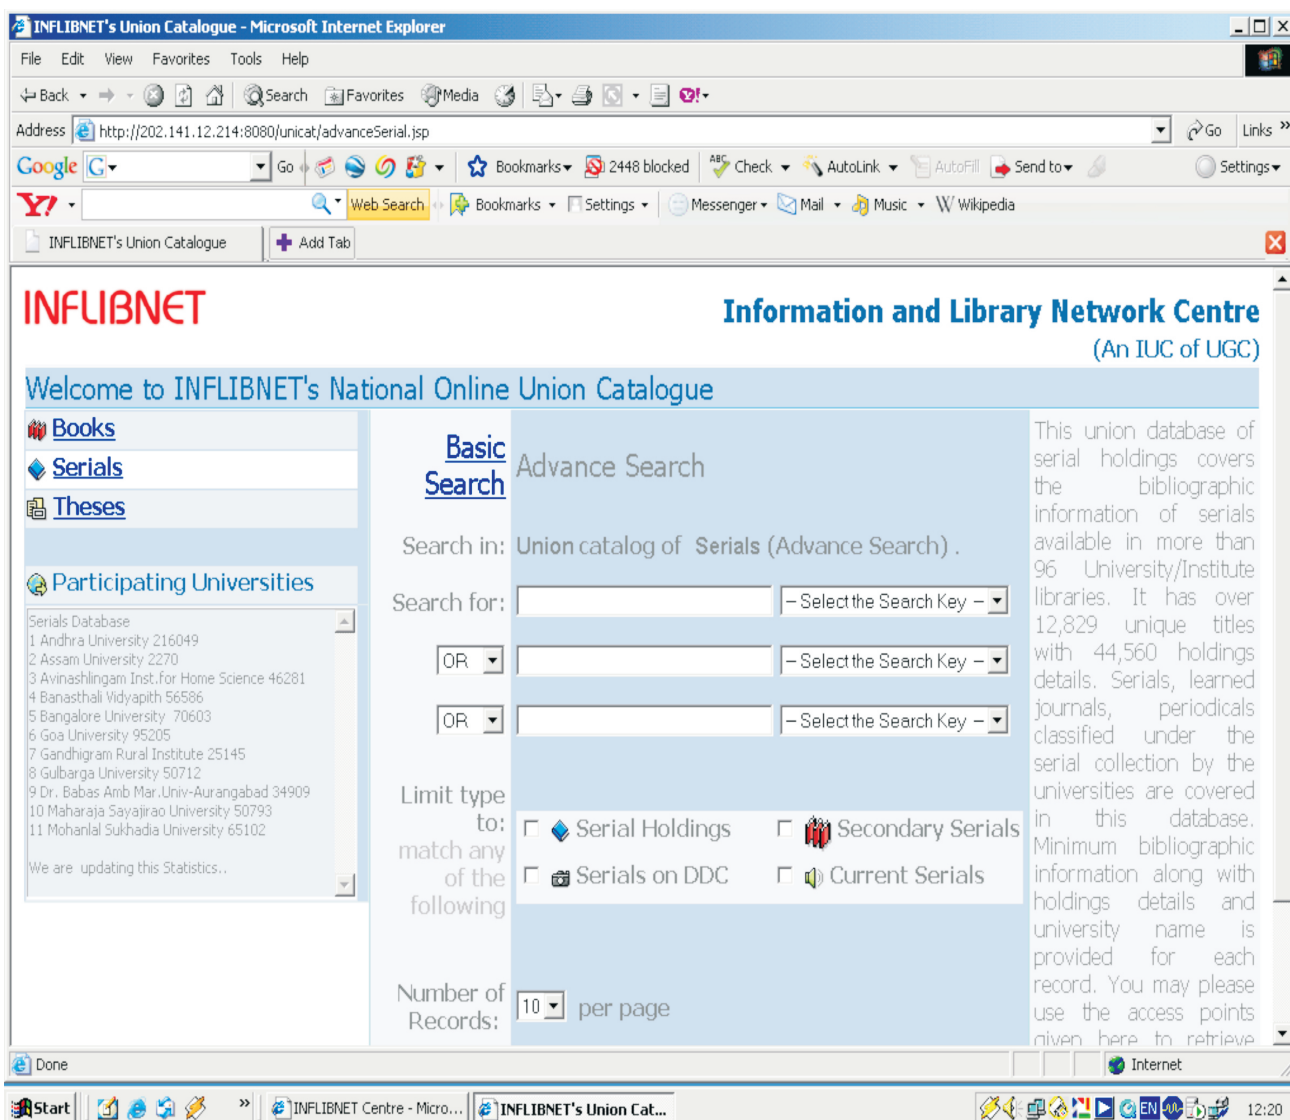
INFLIBNET's Union Catalogue - Microsoft Internet Explorer

File Edit View Favorites Tools Help

Back Search Favorites Media

Address http://202.141.12.214:8080/unicat/advanceSerial.jsp Go Links

Google G Go Bookmarks 2448 blocked Check AutoLink AutoFill Send to Settings

Y! Web Search Bookmarks Settings Messenger Mail Music Wikipedia

INFLIBNET's Union Catalogue Add Tab

INFLIBNET

Information and Library Network Centre
(An IUC of UGC)

Welcome to INFLIBNET's National Online Union Catalogue

Books
Serials
Theses

Participating Universities

Serials Database
1 Andhra University 216049
2 Assam University 2270
3 Avinashlingam Inst.for Home Science 46281
4 Banasthali Vidyapith 56586
5 Bangalore University 70603
6 Goa University 95205
7 Gandhigram Rural Institute 25145
8 Gulbarga University 50712
9 Dr. Babas Amb Mar.Univ-Aurangabad 34909
10 Maharaja Sayajirao University 50793
11 Mohanlal Sukhadia University 65102

We are updating this Statistics..

Basic Search Advance Search

Search in: Union catalog of Serials (Advance Search) .

Search for: – Select the Search Key –

OR – Select the Search Key –

OR – Select the Search Key –

Limit type to: match any of the following

Serial Holdings Secondary Serials
Serials on DDC Current Serials

Number of Records: 10 per page

This union database of serial holdings covers the bibliographic information of serials available in more than 96 University/Institute libraries. It has over 12,829 unique titles with 44,560 holdings details. Serials, learned journals, periodicals classified under the serial collection by the universities are covered in this database. Minimum bibliographic information along with holdings details and university name is provided for each record. You may please use the access points given here to retrieve

Done Internet

Start INFLIBNET Centre - Micro... INFLIBNET's Union Cat... EN 12:20